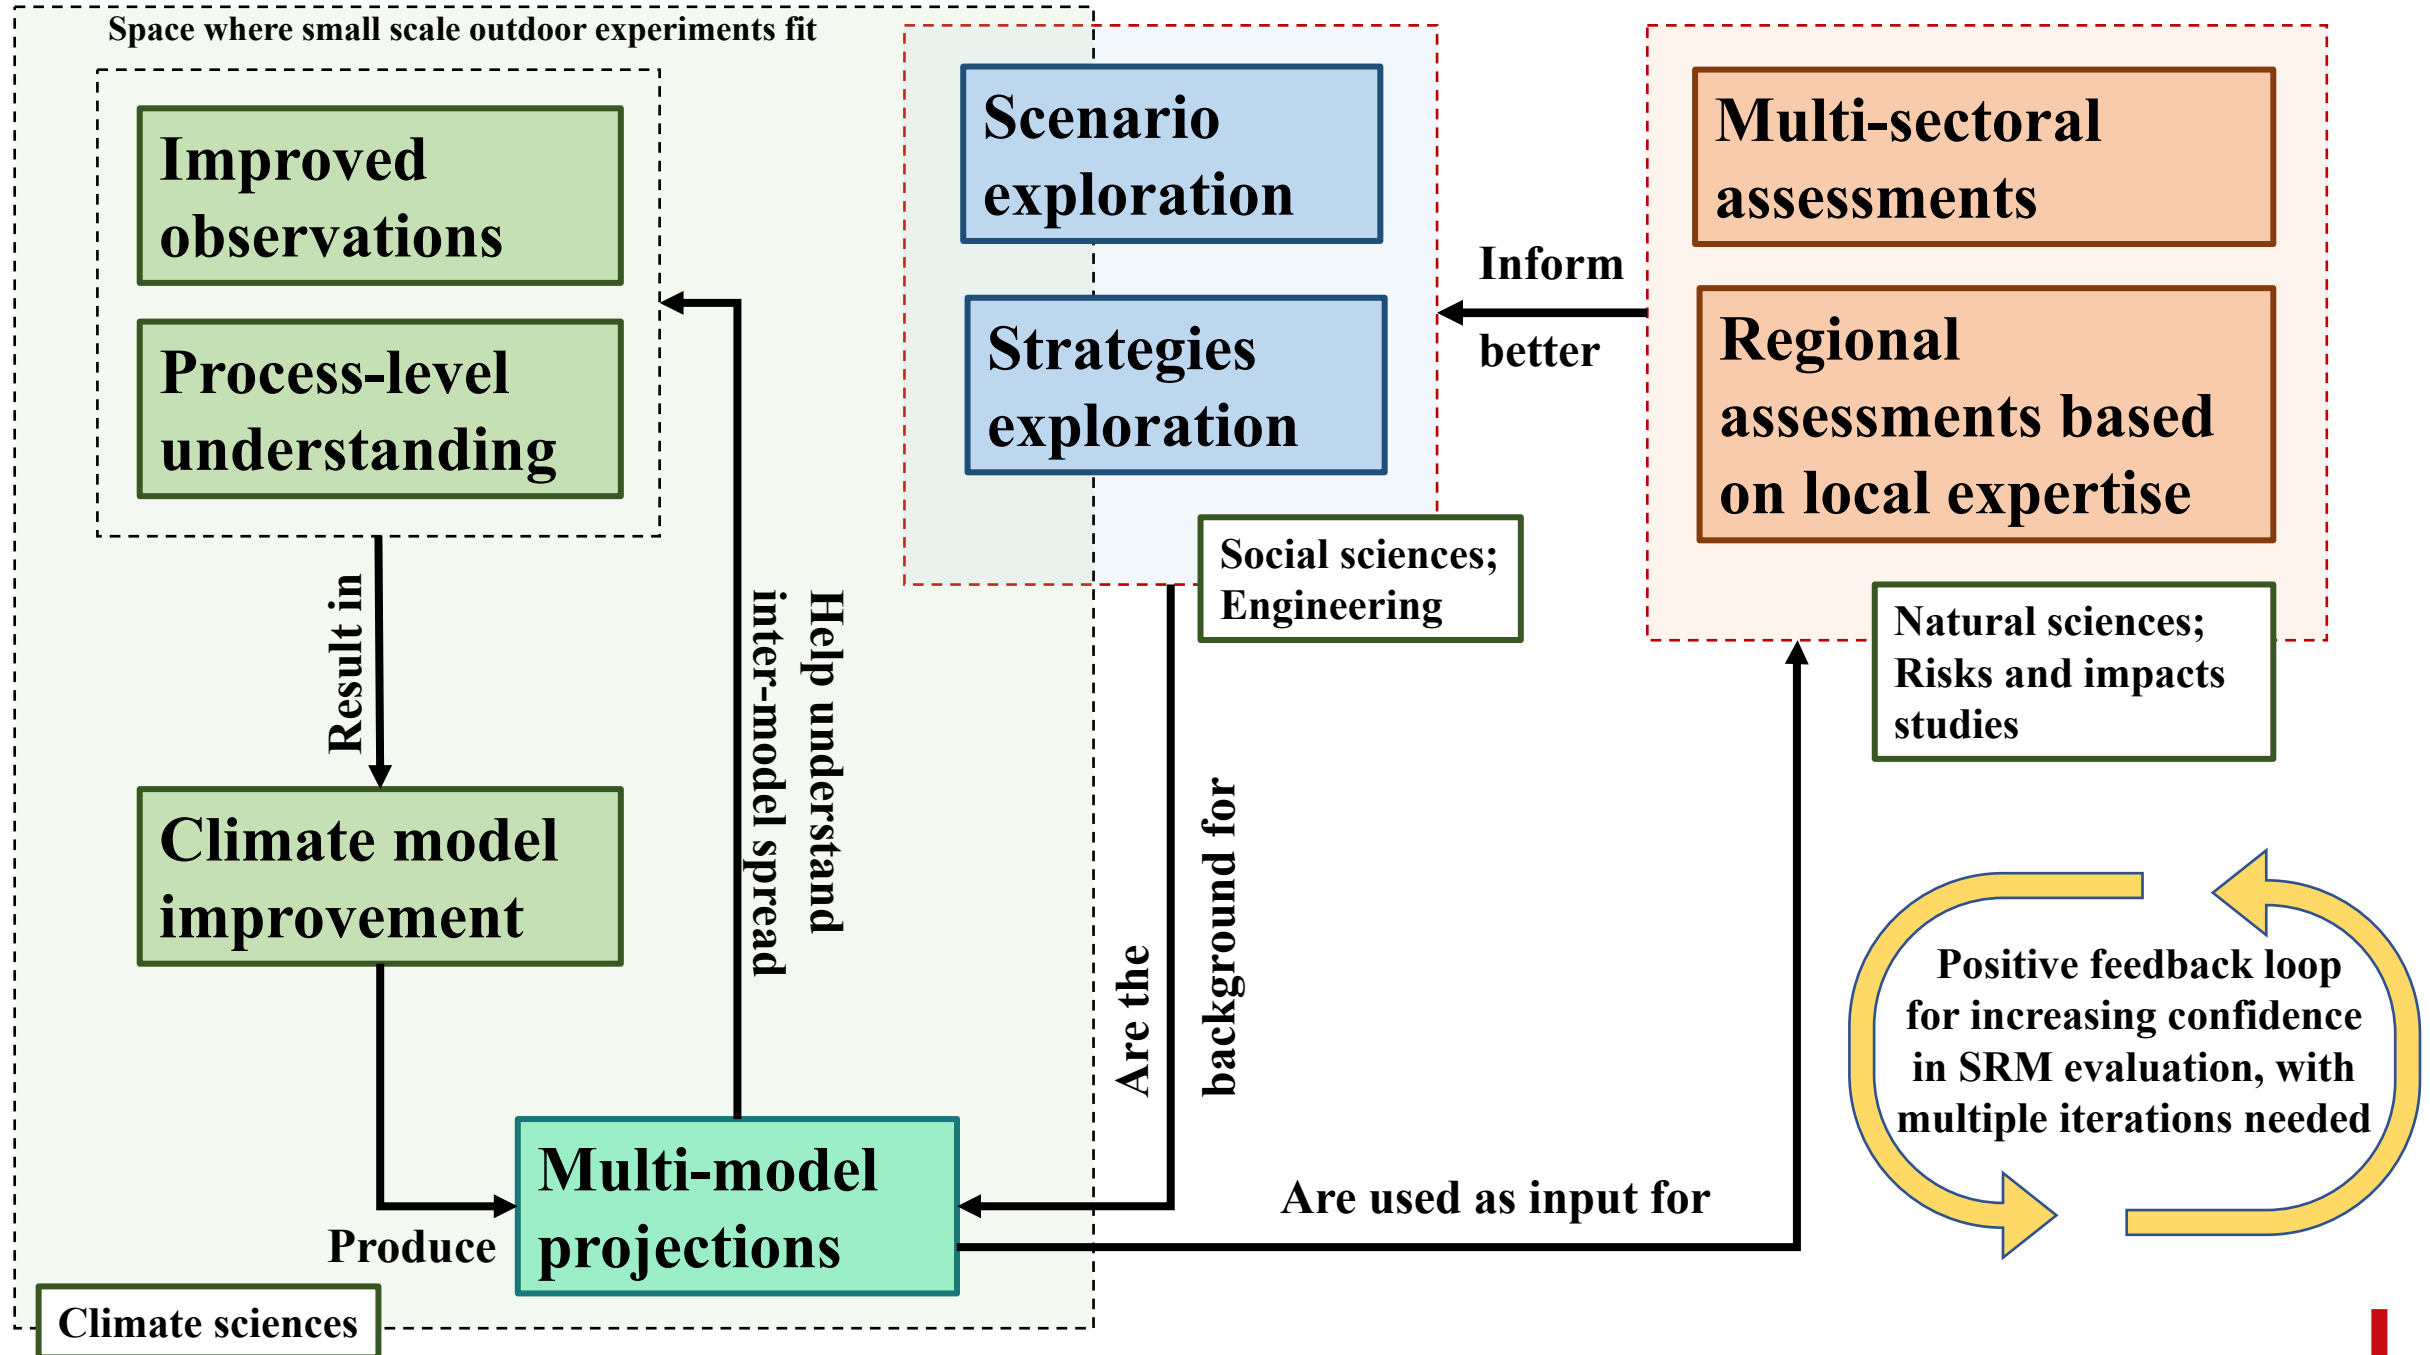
Space where small scale outdoor experiments fit

Improved observations

Process-level understanding

Result in

Climate model improvement

Produce

Multi-model projections

Help understand inter-model spread

Climate sciences

Scenario exploration

Strategies exploration

Social sciences; Engineering

Are the background for

Inform better

Multi-sectoral assessments

Regional assessments based on local expertise

Natural sciences; Risks and impacts studies

Are used as input for

Positive feedback loop for increasing confidence in SRM evaluation, with multiple iterations needed